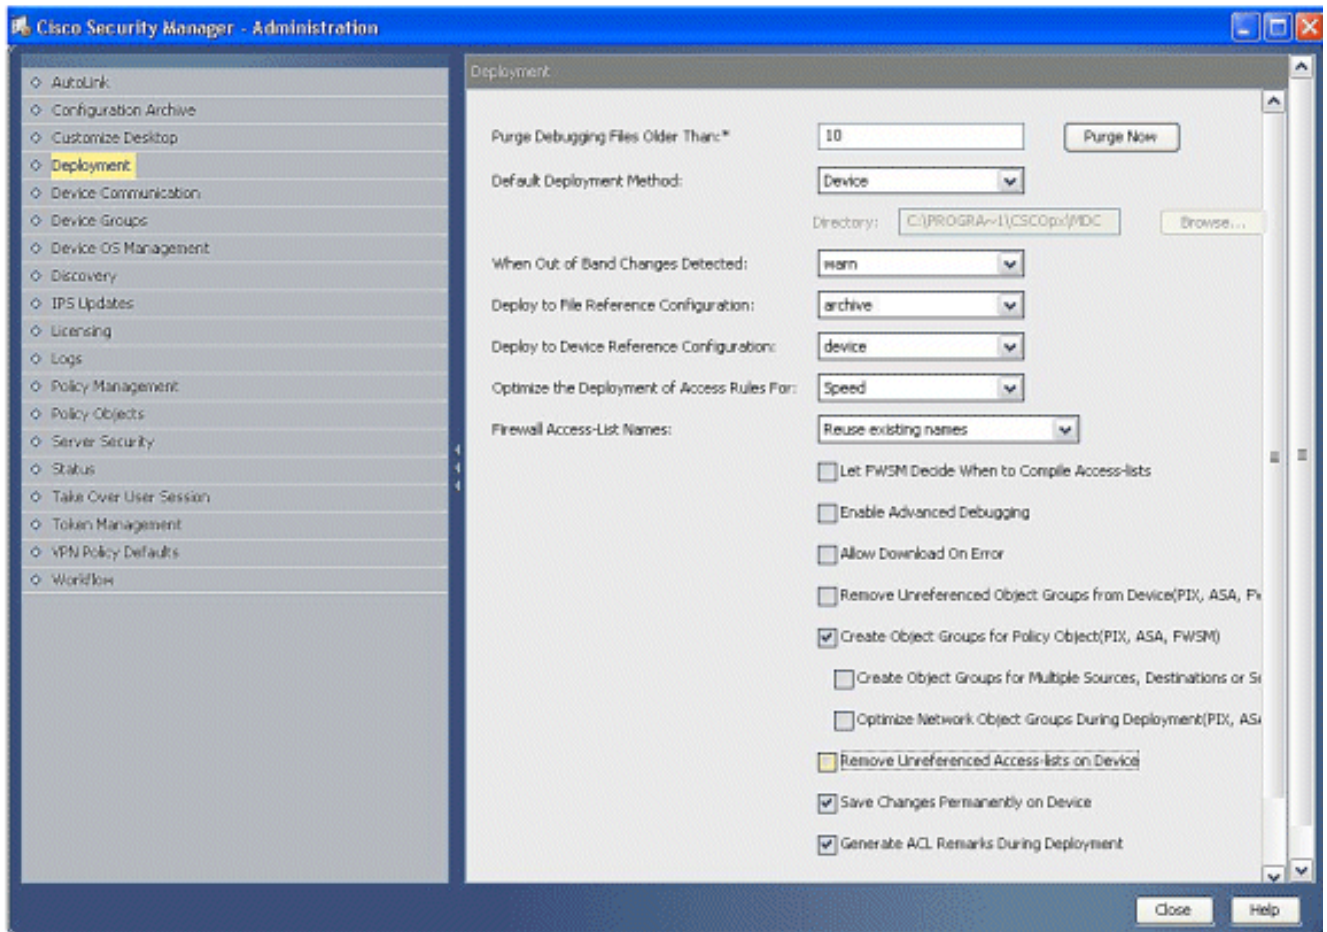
Cisco Security Manager - Administration

AutoLink
Configuration Archive
Customize Desktop
Deployment
Device Communication
Device Groups
Device OS Management
Discovery
IPS Updates
Licensing
Logs
Policy Management
Policy Objects
Server Security
Status
Take Over User Session
Token Management
VPN Policy Defaults
Workflow

Deployment

Purge Debugging Files Older Than:* 10 Purge Now

Default Deployment Method: Device

Directory: C:\PROGRA~1\CSCOpx\MDC Browse...

When Out of Band Changes Detected: warn

Deploy to File Reference Configuration: archive

Deploy to Device Reference Configuration: device

Optimize the Deployment of Access Rules For: Speed

Firewall Access-List Names: Reuse existing names

Let FWSM Decide When to Compile Access-lists

Enable Advanced Debugging

Allow Download On Error

Remove Unreferenced Object Groups from Device(PIX, ASA, F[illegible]

Create Object Groups for Policy Object(PIX, ASA, FWSM)

Create Object Groups for Multiple Sources, Destinations or S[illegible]

Optimize Network Object Groups During Deployment(PIX, AS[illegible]

Remove Unreferenced Access-lists on Device

Save Changes Permanently on Device

Generate ACL Remarks During Deployment

Close Help